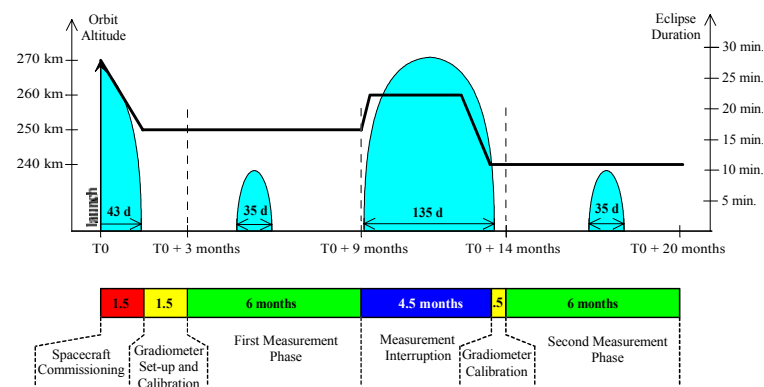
Orbit Altitude

Eclipse Duration

270 km

260 km

250 km

240 km

30 min.

25 min.

20 min.

15 min.

10 min.

5 min.

launch

43 d

35 d

135 d

35 d

T0

T0 + 3 months

T0 + 9 months

T0 + 14 months

T0 + 20 months

1.5

1.5

6 months

4.5 months

.5

6 months

Spacecraft Commissioning

Gradiometer Set-up and Calibration

First Measurement Phase

Measurement Interruption

Gradiometer Calibration

Second Measurement Phase